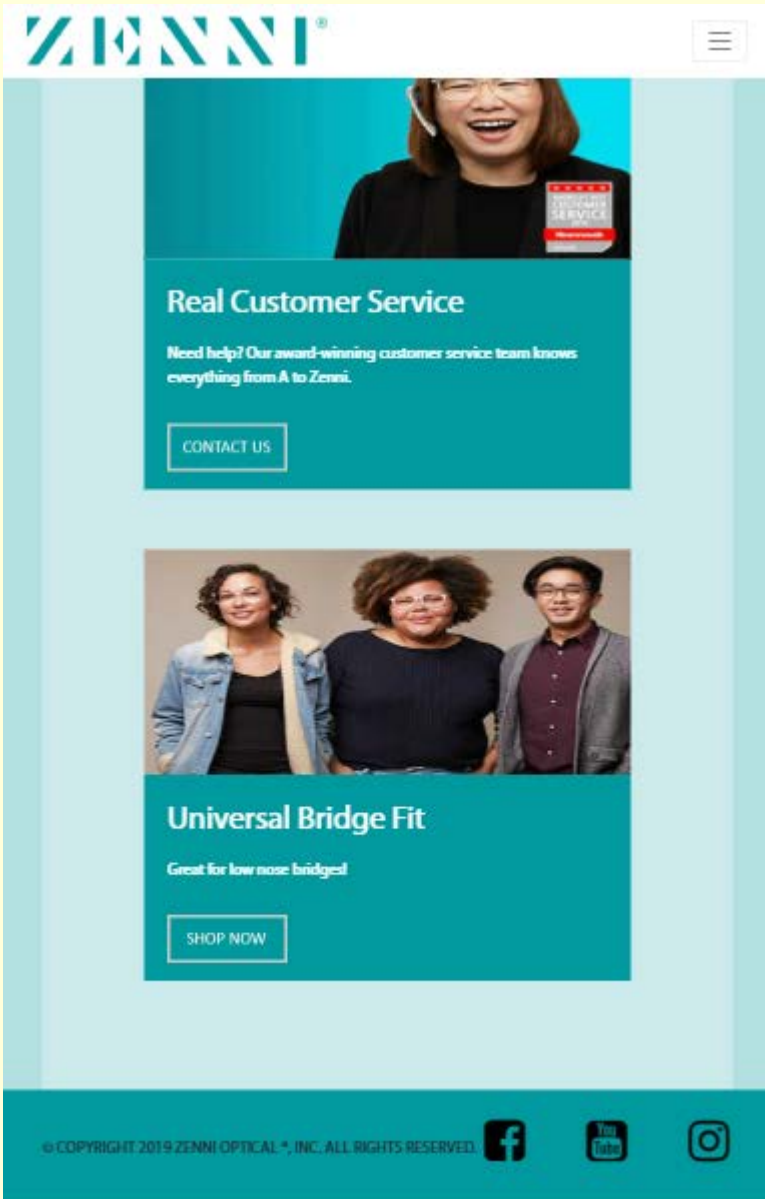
ZENNI®

AMERICA'S BEST CUSTOMER SERVICE 2019 Newsweek

Real Customer Service

Need help? Our award-winning customer service team knows everything from A to Zenni.

CONTACT US

Universal Bridge Fit

Great for low nose bridges!

SHOP NOW

© COPYRIGHT 2019 ZENNI OPTICAL ®, INC. ALL RIGHTS RESERVED.

You Tube